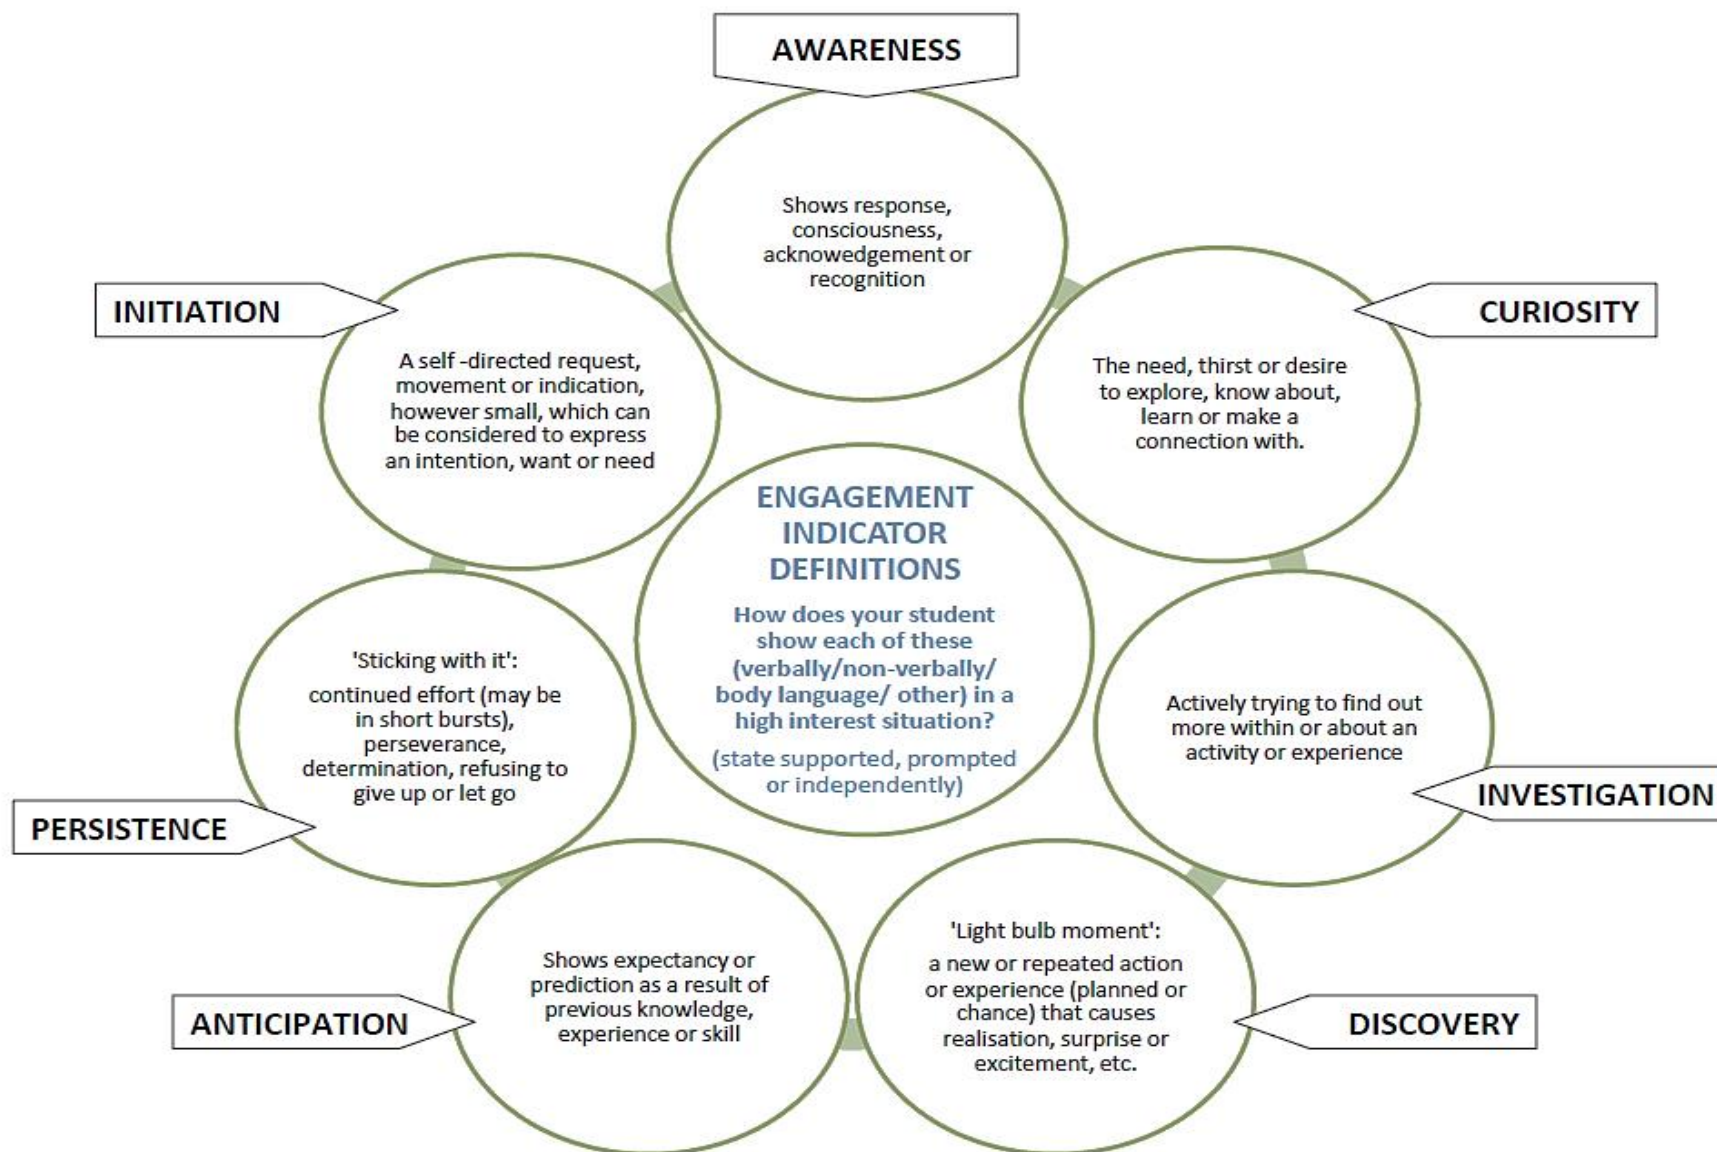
AWARENESS

Shows response, consciousness, acknowedgement or recognition

INITIATION

A self -directed request, movement or indication, however small, which can be considered to express an intention, want or need

CURIOSITY

The need, thirst or desire to explore, know about, learn or make a connection with.

ENGAGEMENT INDICATOR DEFINITIONS

How does your student show each of these (verbally/non-verbally/ body language/ other) in a high interest situation?

(state supported, prompted or independently)

'Sticking with it': continued effort (may be in short bursts), perseverance, determination, refusing to give up or let go

PERSISTENCE

Actively trying to find out more within or about an activity or experience

INVESTIGATION

Shows expectancy or prediction as a result of previous knowledge, experience or skill

ANTICIPATION

'Light bulb moment': a new or repeated action or experience (planned or chance) that causes realisation, surprise or excitement, etc.

DISCOVERY